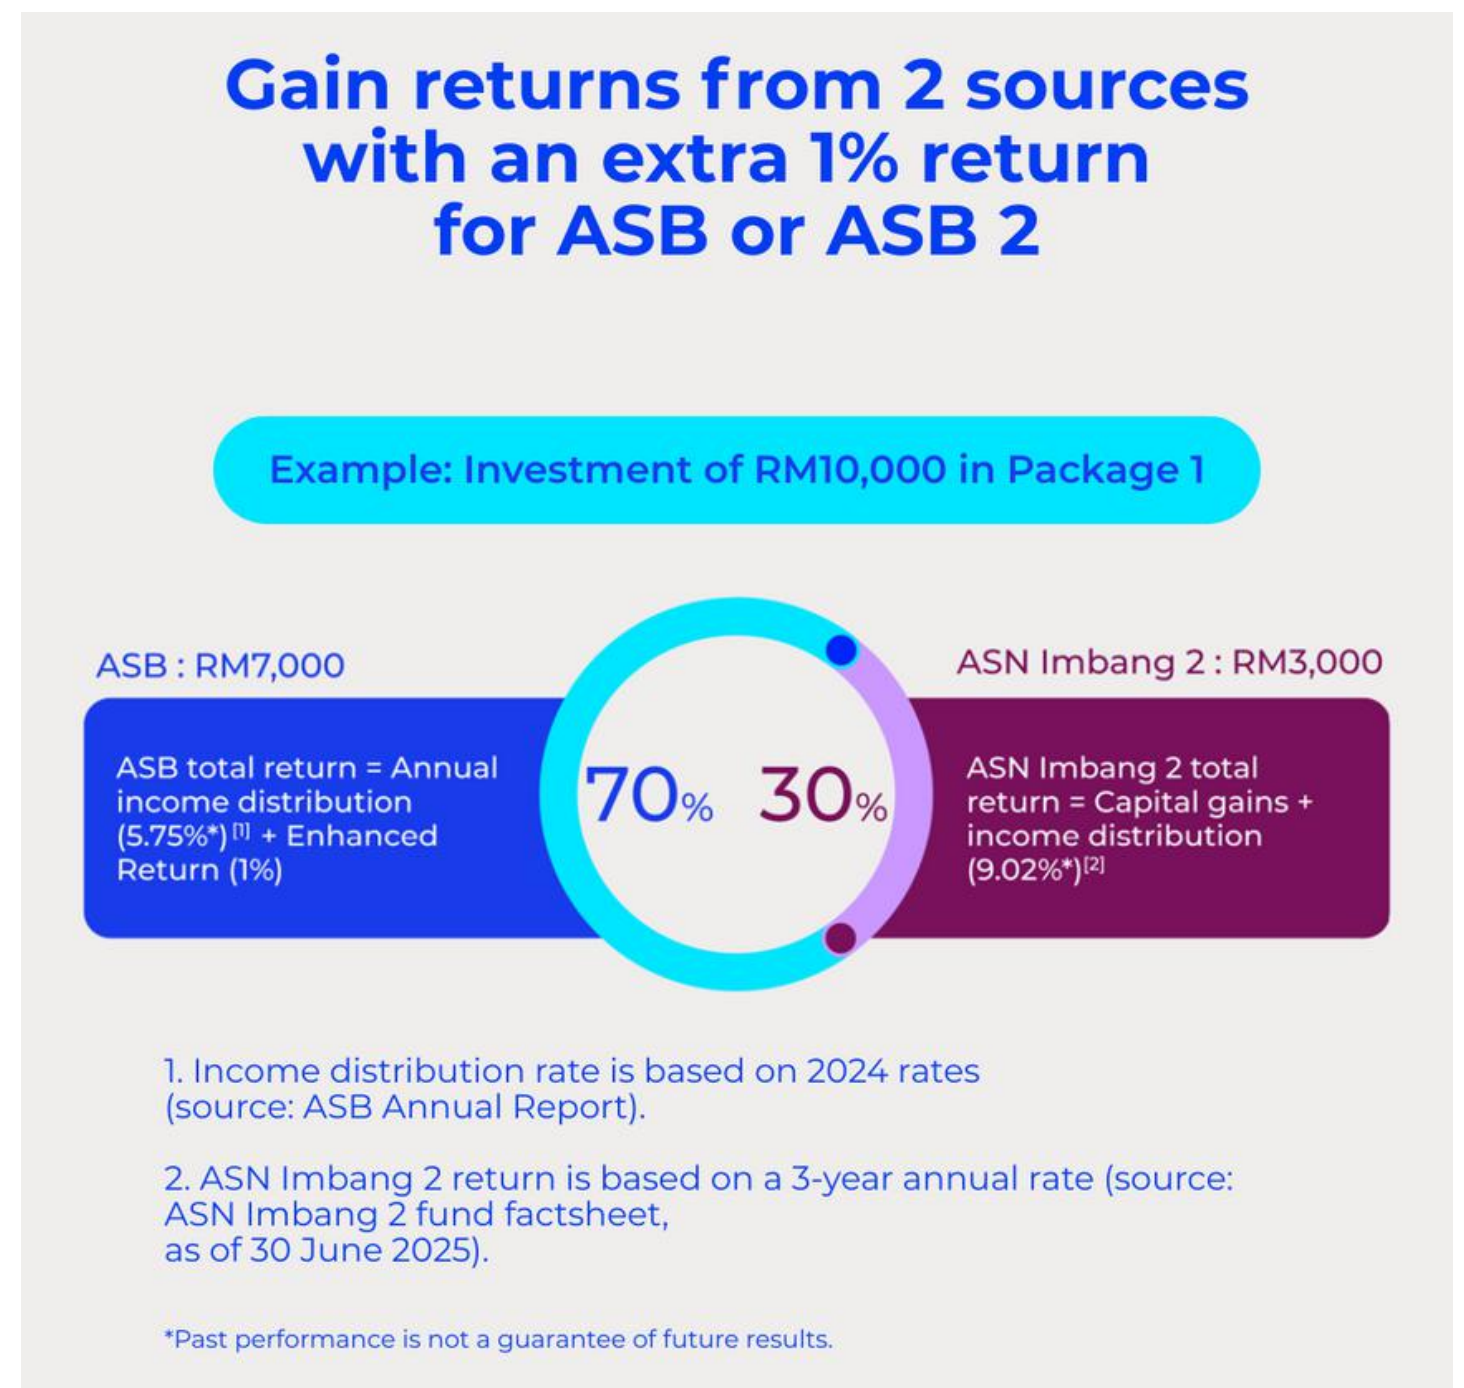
Gain returns from 2 sources with an extra 1% return for ASB or ASB 2

Example: Investment of RM10,000 in Package 1

ASB : RM7,000

ASB total return = Annual income distribution (5.75%*)$^{[1]}$ + Enhanced Return (1%)

70% 30%

ASN Imbang 2 : RM3,000

ASN Imbang 2 total return = Capital gains + income distribution (9.02%*)$^{[2]}$

1. Income distribution rate is based on 2024 rates (source: ASB Annual Report).

2. ASN Imbang 2 return is based on a 3-year annual rate (source: ASN Imbang 2 fund factsheet, as of 30 June 2025).

*Past performance is not a guarantee of future results.